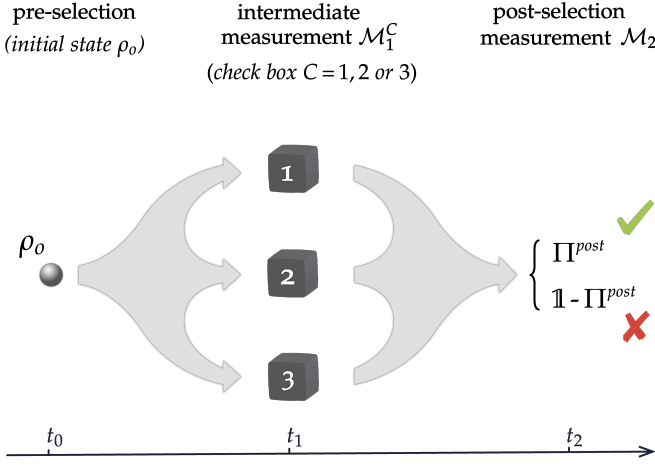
pre-selection
(initial state $\rho_o$)

intermediate measurement $\mathcal{M}_1^C$
(check box $C = 1, 2$ or 3)

post-selection measurement $\mathcal{M}_2$

$\rho_o$

1

2

3

$\Pi^{post}$

$\mathbb{1} - \Pi^{post}$

$t_0$

$t_1$

$t_2$